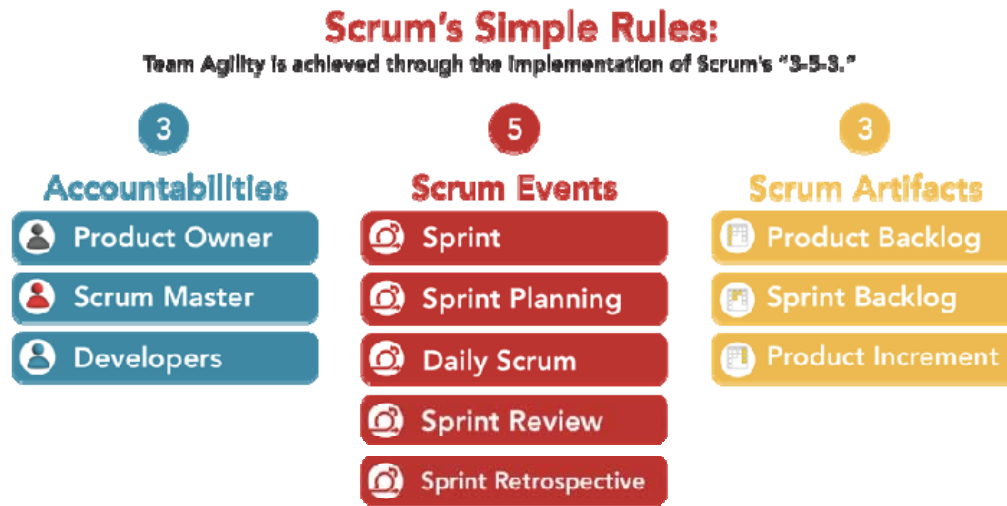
Scrum's Simple Rules:

Team Agility is achieved through the implementation of Scrum's "3-5-3."

3

Accountabilities

Product Owner

Scrum Master

Developers

5

Scrum Events

Sprint

Sprint Planning

Daily Scrum

Sprint Review

Sprint Retrospective

3

Scrum Artifacts

Product Backlog

Sprint Backlog

Product Increment